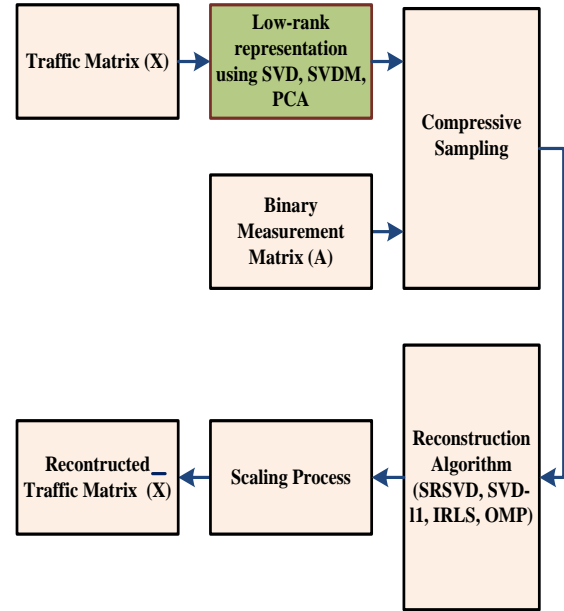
Traffic Matrix (X)

Low-rank representation using SVD, SVDM, PCA

Compressive Sampling

Binary Measurement Matrix (A)

Reconstruction Algorithm (SRSVD, SVD-l1, IRLS, OMP)

Scaling Process

Recontructed Traffic Matrix $(\bar{X})$